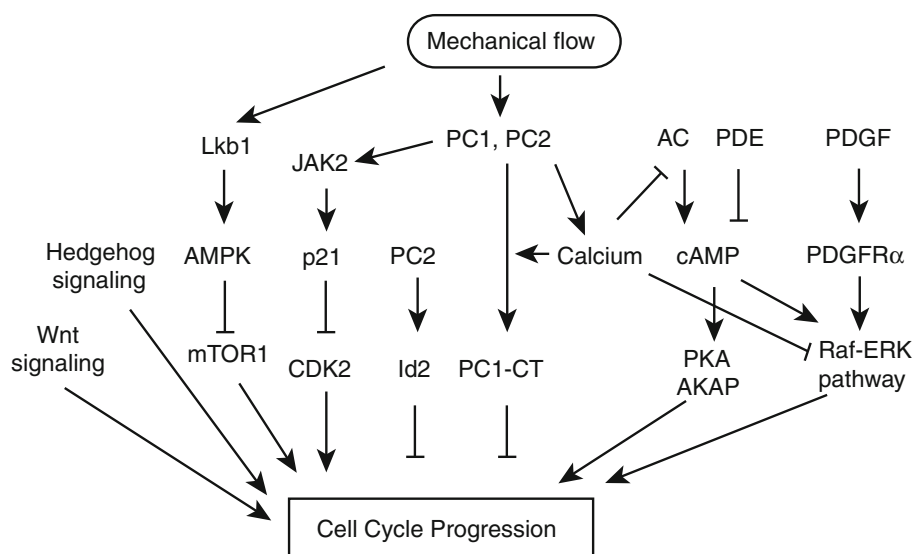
Mechanical flow

Lkb1

PC1, PC2

AC

PDE

PDGF

JAK2

Hedgehog signaling

AMPK

p21

PC2

Calcium

cAMP

PDGFRα

Wnt signaling

mTOR1

CDK2

Id2

PC1-CT

PKA AKAP

Raf-ERK pathway

Cell Cycle Progression